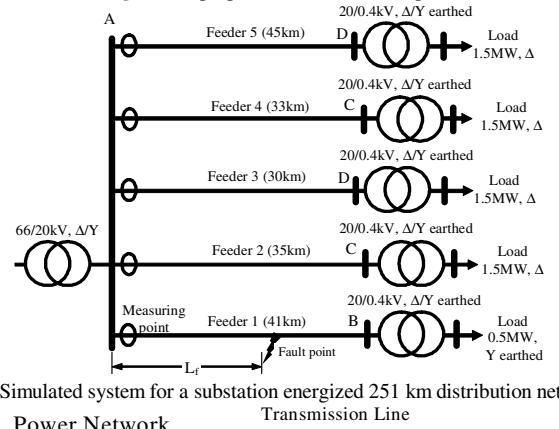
A

20/0.4kV, Δ/Y earthed

Feeder 5 (45km)

D

Load 1.5MW, Δ

20/0.4kV, Δ/Y earthed

Feeder 4 (33km)

C

Load 1.5MW, Δ

20/0.4kV, Δ/Y earthed

Feeder 3 (30km)

D

Load 1.5MW, Δ

66/20kV, Δ/Y

20/0.4kV, Δ/Y earthed

Feeder 2 (35km)

C

Load 1.5MW, Δ

20/0.4kV, Δ/Y earthed

Measuring point

Feeder 1 (41km)

B

Load 0.5MW, Y earthed

$L_f$

Fault point

Simulated system for a substation energized 251 km distribution net

Transmission Line

Power Network